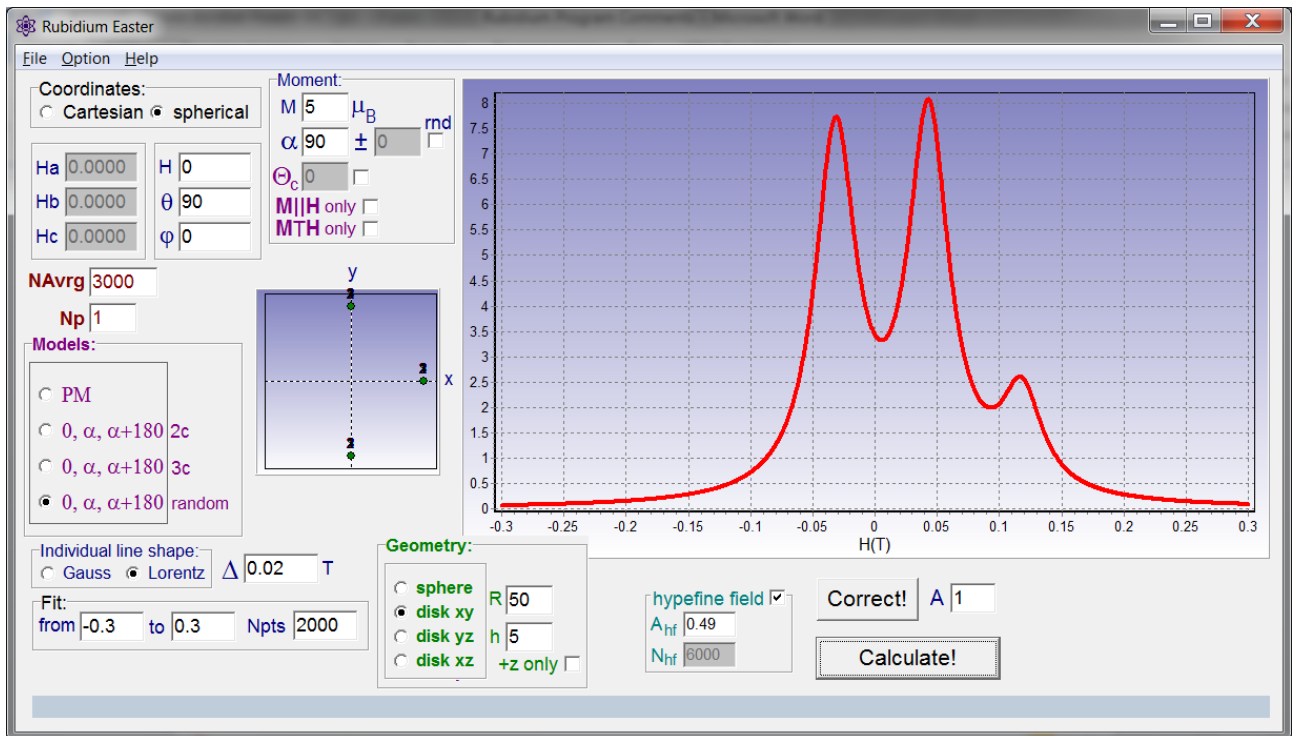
Rubidium Easter

File Option Help

Coordinates:
Cartesian spherical

Ha 0.0000
Hb 0.0000
Hc 0.0000

H 0
θ 90
φ 0

Moment:
M 5 $\mu_B$
α 90 ± 0 rnd
$\Theta_c$ 0
M||H only
MTH only

NAvrg 3000
Np 1

Models:
PM
0, α, α+180 2c
0, α, α+180 3c
0, α, α+180 random

y
2
2
x
2

8
7.5
7
6.5
6
5.5
5
4.5
4
3.5
3
2.5
2
1.5
1
0.5
0
-0.3 -0.25 -0.2 -0.15 -0.1 -0.05 0 0.05 0.1 0.15 0.2 0.25 0.3
H(T)

Individual line shape:
Gauss Lorentz
Δ 0.02 T

Fit:
from -0.3 to 0.3 Npts 2000

Geometry:
sphere
disk xy
disk yz
disk xz
R 50
h 5
+z only

hypefine field
$A_{hf}$ 0.49
$N_{hf}$ 6000

Correct! A 1

Calculate!